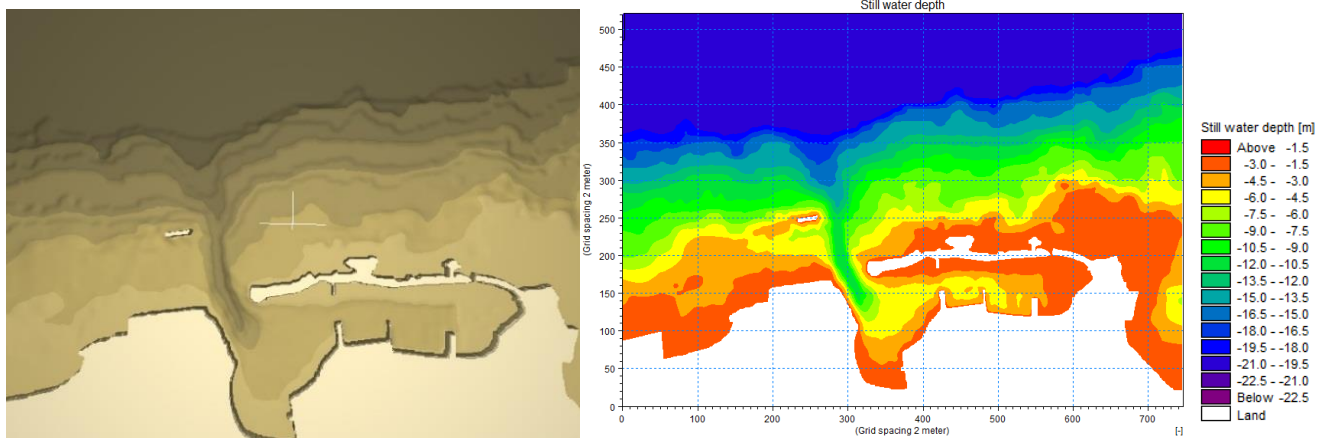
Still water depth

(Grid spacing 2 meter)

500
450
400
350
300
250
200
150
100
50
0

0 100 200 300 400 500 600 700

(Grid spacing 2 meter)

[-]

Still water depth [m]

| | |
|---|---|
| Above | -1.5 |
| -3.0 - | -1.5 |
| -4.5 - | -3.0 |
| -6.0 - | -4.5 |
| -7.5 - | -6.0 |
| -9.0 - | -7.5 |
| -10.5 - | -9.0 |
| -12.0 - | -10.5 |
| -13.5 - | -12.0 |
| -15.0 - | -13.5 |
| -16.5 - | -15.0 |
| -18.0 - | -16.5 |
| -19.5 - | -18.0 |
| -21.0 - | -19.5 |
| -22.5 - | -21.0 |
| Below | -22.5 |
| Land | |